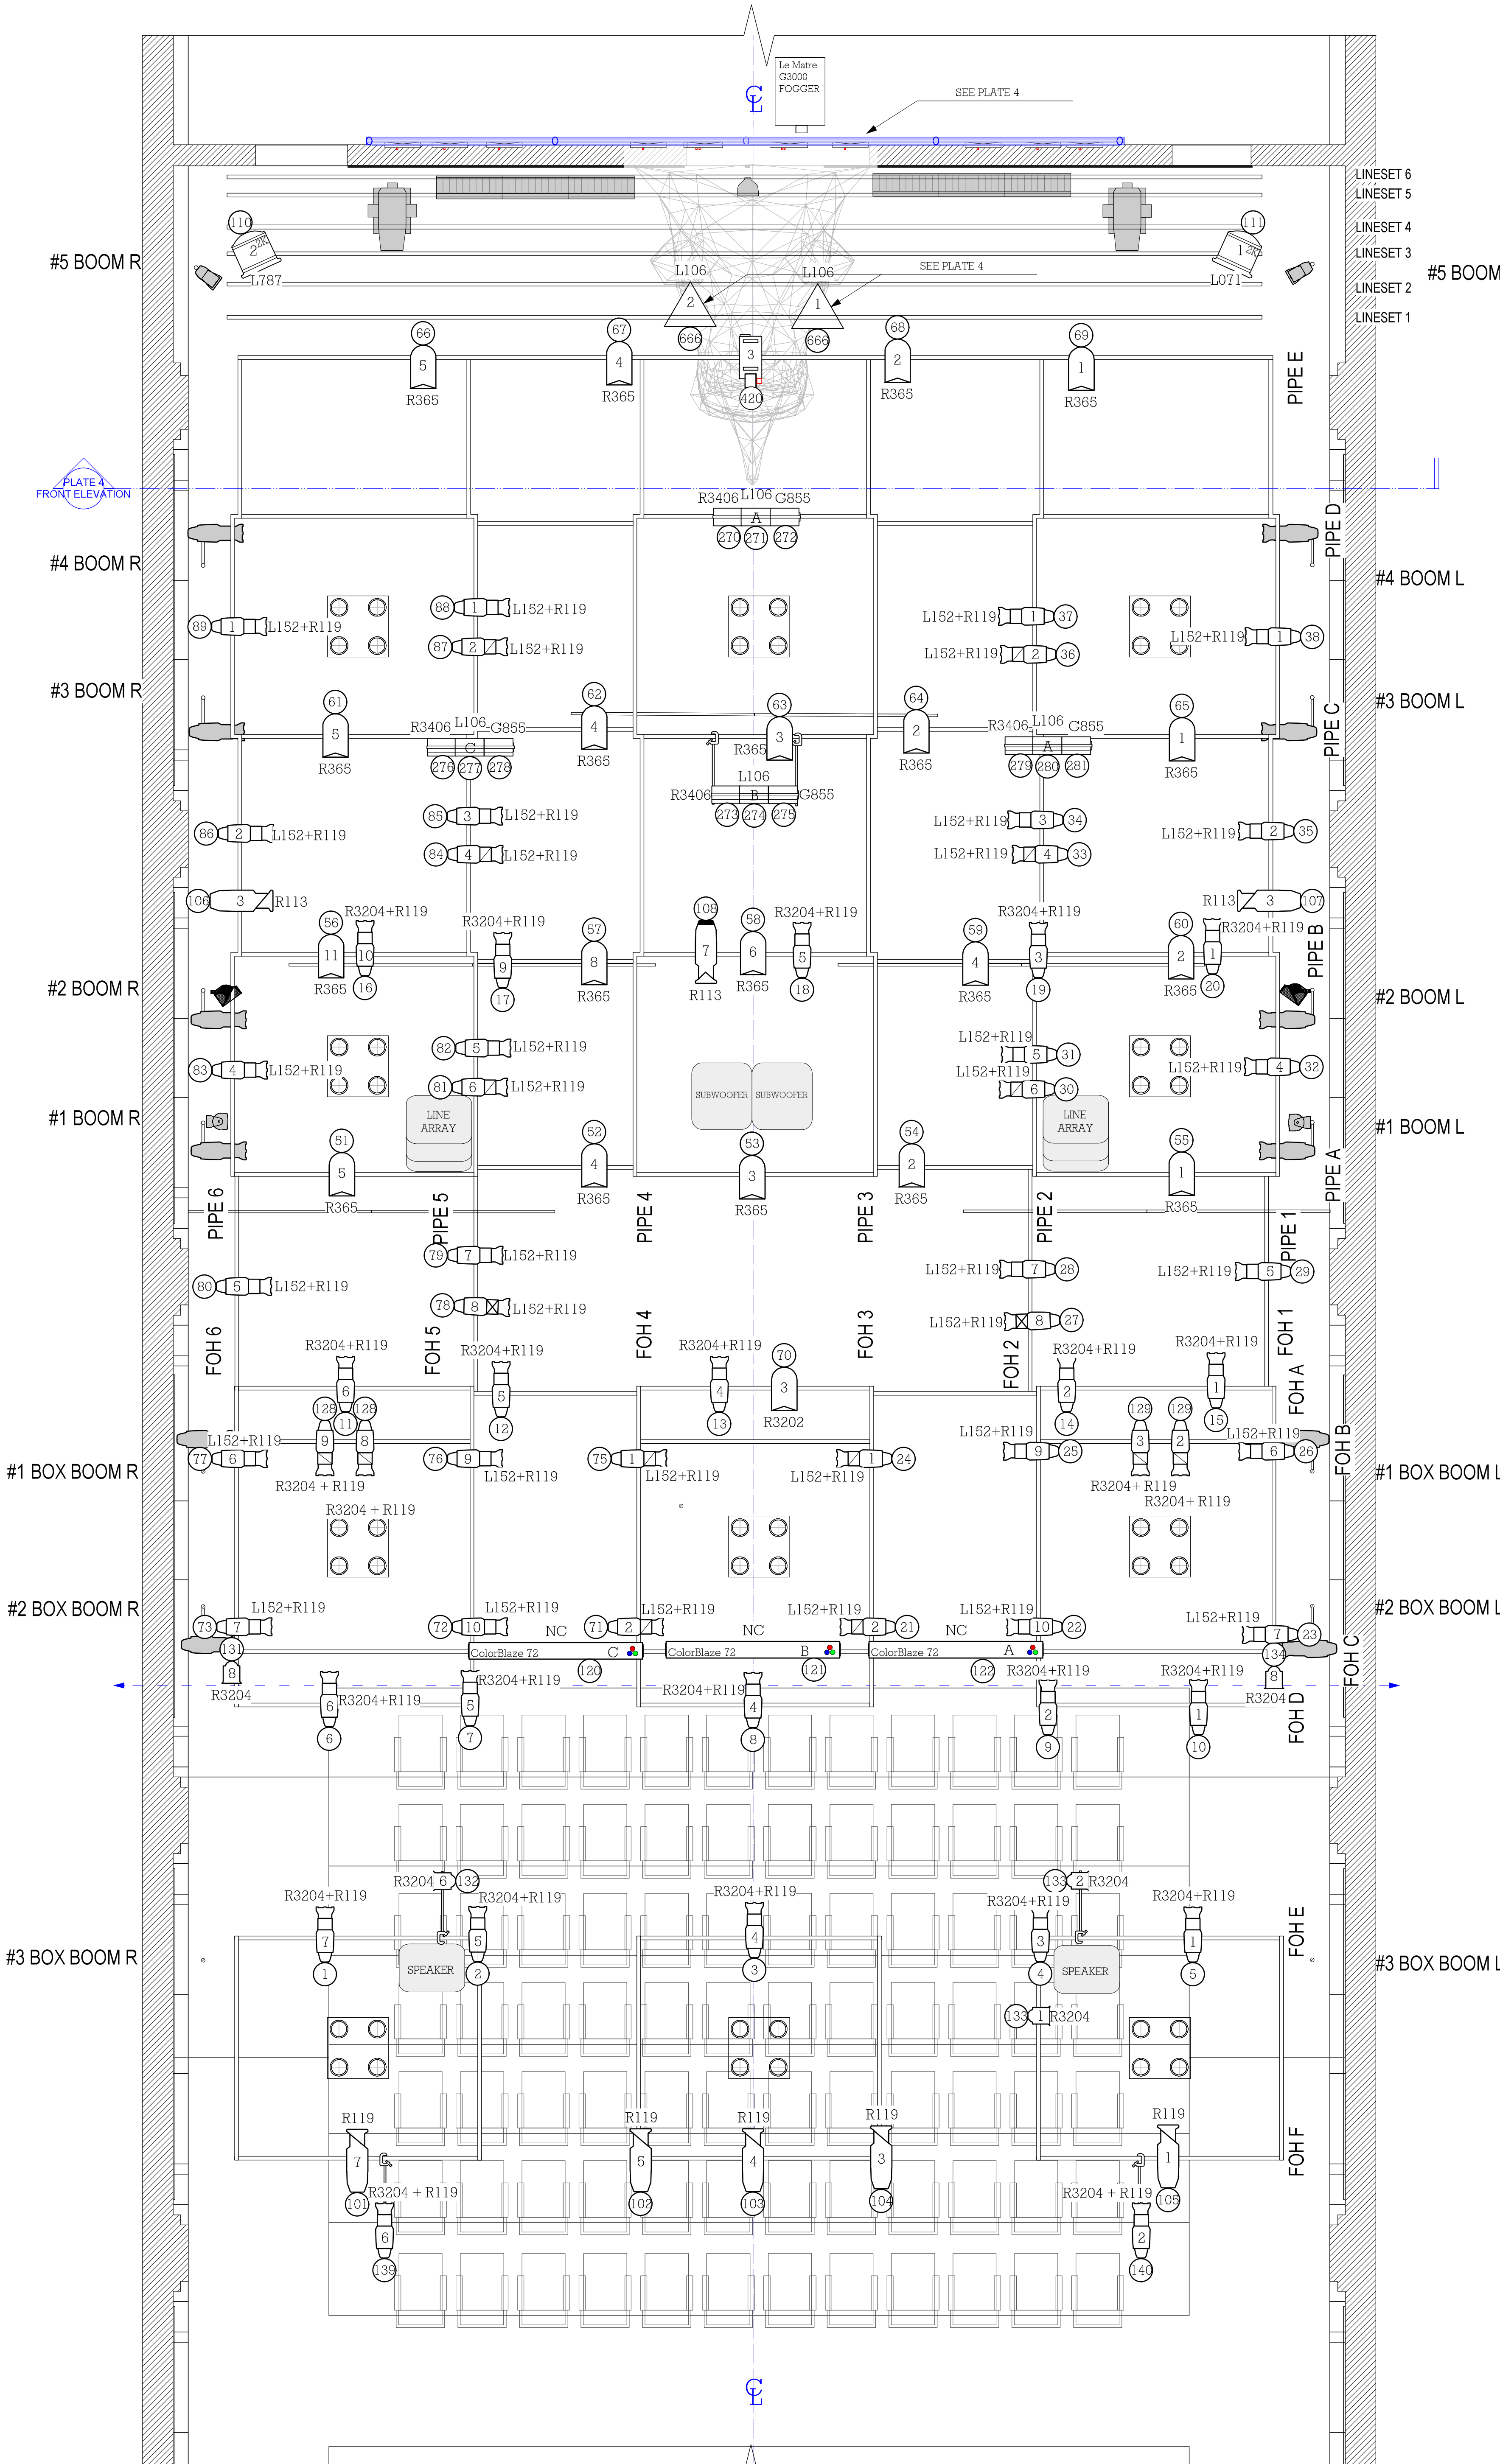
Le Matre G3000 FOGGER

SEE PLATE 4

LINESET 6
LINESET 5
LINESET 4
LINESET 3
LINESET 2
LINESET 1

#5 BOOM R
#5 BOOM

110 2 L787
111 1 L071

L106 2 666
L106 1 666
SEE PLATE 4

66 5 R365
67 4 R365
3 420
68 2 R365
69 1 R365
PIPE E

PLATE 4 FRONT ELEVATION

R3406 L106 G855 A 270 271 272
PIPE D
#4 BOOM R
#4 BOOM L

89 1 L152+R119
88 1 L152+R119
87 2 L152+R119
L152+R119 1 37
L152+R119 2 36
L152+R119 1 38

#3 BOOM R
#3 BOOM L
61 5 R365
R3406 L106 G855 C 276 277 278
62 4 R365
63 3 R365
L106 R3406 B G855 273 274 275
64 2 R365
R3406 L106 G855 A 279 280 281
65 1 R365
PIPE C

86 2 L152+R119
85 3 L152+R119
84 4 L152+R119
L152+R119 3 34
L152+R119 4 33
L152+R119 2 35

106 3 R113
56 11 R365 10 16 R3204+R119
R3204+R119 9 17
57 8 R365
108 7 R113
58 6 R365
R3204+R119 5 18
59 4 R365
R3204+R119 3 19
60 2 R365
R113 3 107
R3204+R119 1 20
PIPE B

#2 BOOM R
#2 BOOM L

83 4 L152+R119
82 5 L152+R119
81 6 L152+R119
L152+R119 5 31
L152+R119 6 30
L152+R119 4 32
SUBWOOFER SUBWOOFER
LINE ARRAY
LINE ARRAY

#1 BOOM R
#1 BOOM L
51 5 R365
52 4 R365
53 3 R365
54 2 R365
55 1 R365
PIPE A
PIPE 6 PIPE 5 PIPE 4 PIPE 3 PIPE 2 PIPE 1

79 7 L152+R119
80 5 L152+R119
78 8 L152+R119
L152+R119 7 28
L152+R119 8 27
L152+R119 5 29

FOH 6 FOH 5 FOH 4 FOH 3 FOH 2 FOH 1 FOH A
R3204+R119 6 128 11 128 9 8
R3204+R119 5 12
R3204+R119 4 13
70 3 R3202
R3204+R119 2 14
129 3 129 2
R3204+R119 1 15

#1 BOX BOOM R
#1 BOX BOOM L
L152+R119 77 6
76 9 L152+R119
75 1 L152+R119
L152+R119 1 24
L152+R119 9 25
L152+R119 6 26
R3204 + R119
R3204 + R119
R3204+ R119
R3204+ R119
FOH B

#2 BOX BOOM R
#2 BOX BOOM L
L152+R119 73 7
72 10 L152+R119
71 2 L152+R119
L152+R119 2 21
L152+R119 10 22
L152+R119 7 23
NC NC NC
ColorBlaze 72 C 120
ColorBlaze 72 B 121
ColorBlaze 72 A 122
131 8 R3204
134 8 R3204
FOH C

R3204+R119 6 6
R3204+R119 5 7
R3204+R119 4 8
R3204+R119 2 9
R3204+R119 1 10
FOH D

#3 BOX BOOM R
#3 BOX BOOM L
R3204+R119 7 1
R3204 6 132
SPEAKER
R3204+R119 5 2
R3204+R119 4 3
R3204+R119 3 4
133 2 R3204
SPEAKER
133 1 R3204
R3204+R119 1 5
FOH E

R119 7 101
R3204 + R119 6 139
R119 5 102
R119 4 103
R119 3 104
R119 1 105
R3204 + R119 2 140
FOH F